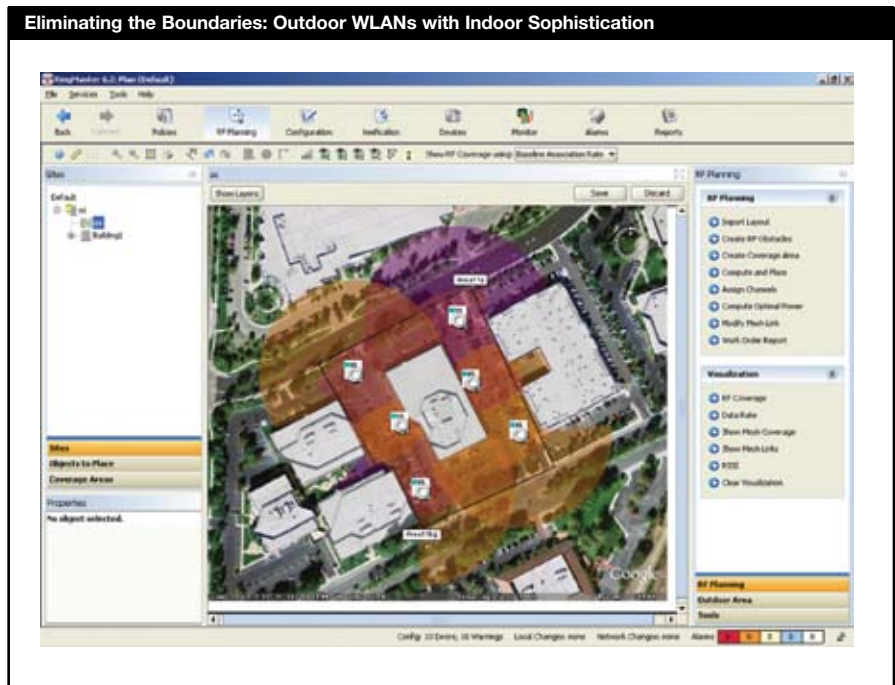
Eliminating the Boundaries: Outdoor WLANs with Indoor Sophistication

RingMaster 6.2: Plan (Default)

File Services Tools Help

Back Forward Policies RF Planning Configuration Verification Devices Monitor Alarms Reports

Show RF Coverage using: Baseline Association Rate

Sites

Default

Building1

Show Layers

Save Discard

RF Planning

RF Planning

Import Layout

Create RF Obstacles

Create Coverage Area

Compute and Place

Assign Channels

Compute Optimal Power

Modify Mesh Link

Work Order Report

Visualization

RF Coverage

Data Rate

Show Mesh Coverage

Show Mesh Links

RSSI

Clear Visualization

Sites

Objects to Place

Coverage Areas

Properties

No object selected.

Google

RF Planning

Outdoor Area

Tools

Config: 10 Errors, 10 Warnings Local Changes: none Network Changes: none Alarms